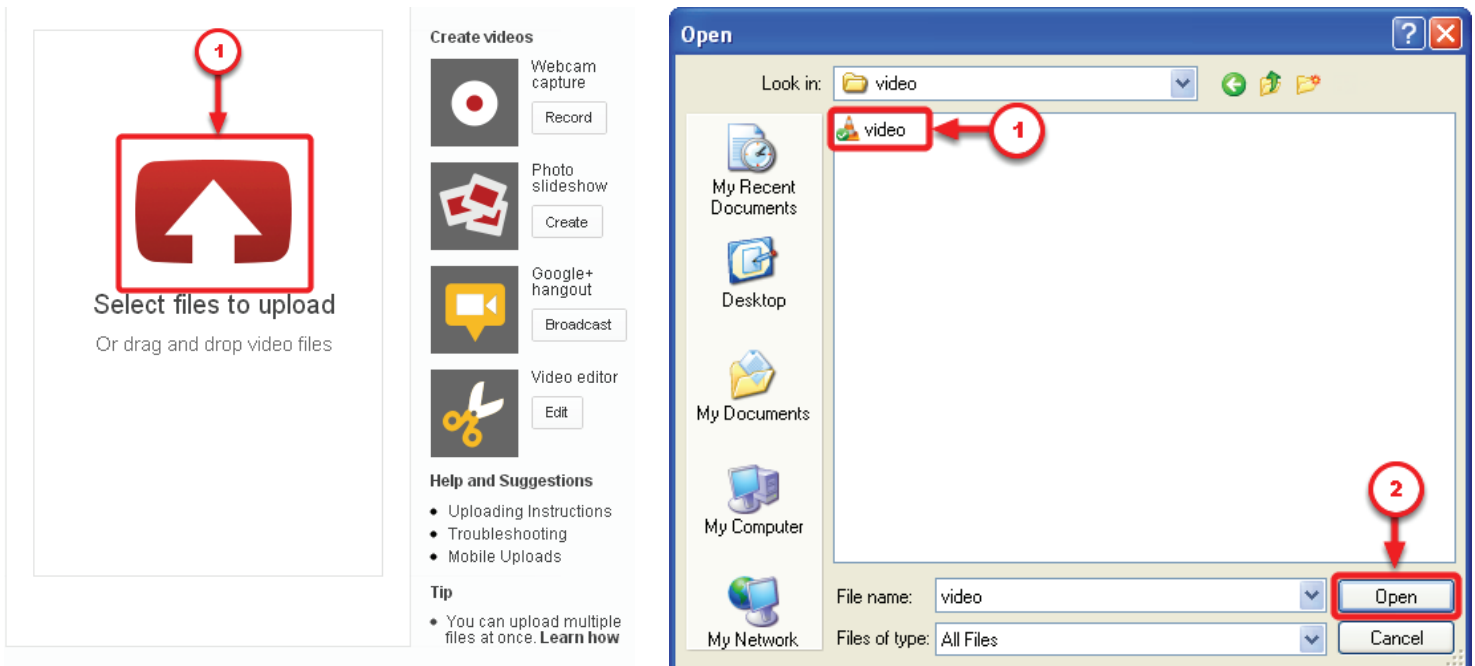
1

Select files to upload

Or drag and drop video files

Create videos

Webcam capture

Record

Photo slideshow

Create

Google+ hangout

Broadcast

Video editor

Edit

Help and Suggestions

- Uploading Instructions
- Troubleshooting
- Mobile Uploads

Tip

- You can upload multiple files at once. Learn how

Open

?

Look in: video

My Recent Documents

Desktop

My Documents

My Computer

My Network

video

1

2

File name: video

Files of type: All Files

Open

Cancel